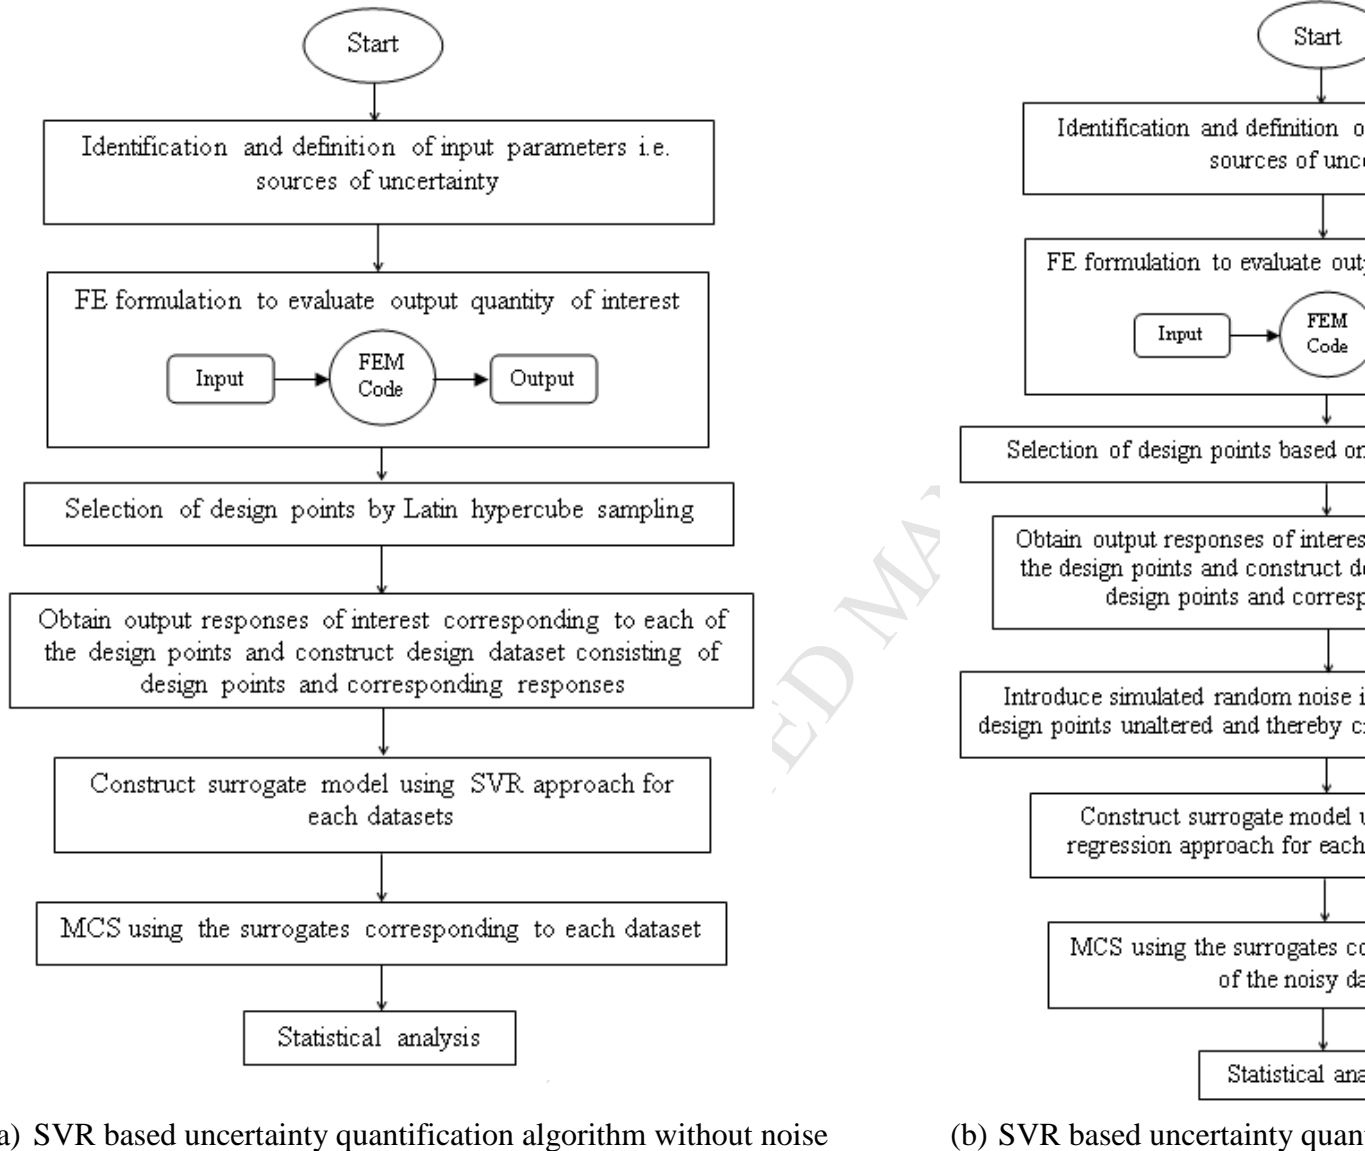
Start

Identification and definition of input parameters i.e. sources of uncertainty

FE formulation to evaluate output quantity of interest

Input

FEM Code

Output

Selection of design points by Latin hypercube sampling

Obtain output responses of interest corresponding to each of the design points and construct design dataset consisting of design points and corresponding responses

Construct surrogate model using SVR approach for each datasets

MCS using the surrogates corresponding to each dataset

Statistical analysis

a) SVR based uncertainty quantification algorithm without noise

Start

Identification and definition o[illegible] sources of unc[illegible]

FE formulation to evaluate out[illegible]

Input

FEM Code

Selection of design points based on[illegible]

Obtain output responses of interes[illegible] the design points and construct d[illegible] design points and corresp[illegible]

Introduce simulated random noise i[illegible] design points unaltered and thereby c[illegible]

Construct surrogate model u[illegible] regression approach for each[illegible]

MCS using the surrogates co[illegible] of the noisy da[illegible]

Statistical ana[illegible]

(b) SVR based uncertainty quan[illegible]

ED MA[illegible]